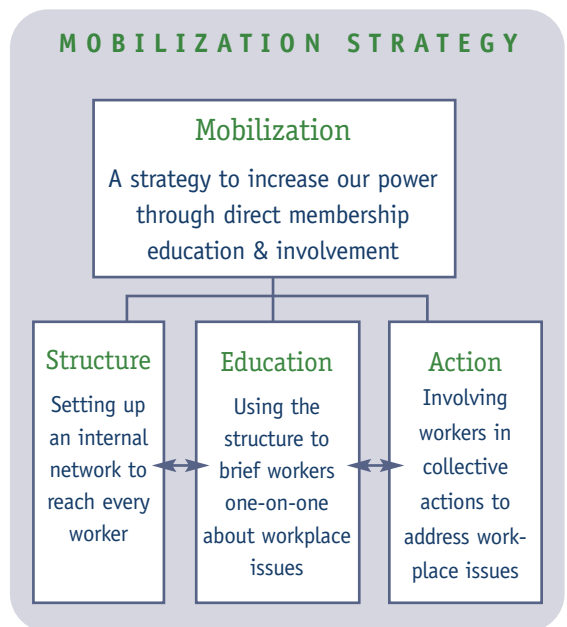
MOBILIZATION STRATEGY

Mobilization

A strategy to increase our power through direct membership education & involvement

Structure

Setting up an internal network to reach every worker

Education

Using the structure to brief workers one-on-one about workplace issues

Action

Involving workers in collective actions to address workplace issues